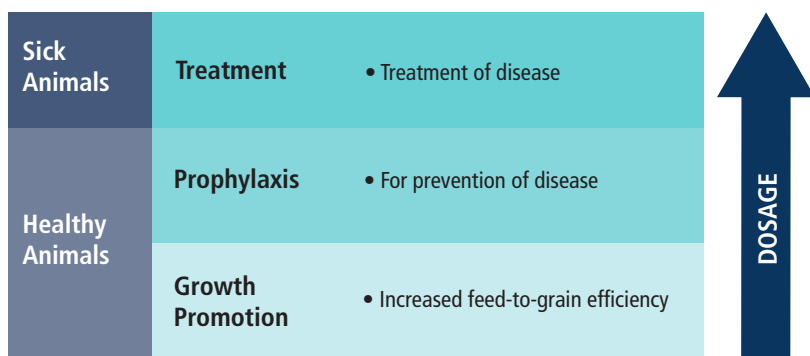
| | | |
|---|---|---|
| Sick Animals | Treatment | • Treatment of disease |
| Healthy Animals | Prophylaxis | • For prevention of disease |
| | Growth Promotion | • Increased feed-to-grain efficiency |

DOSAGE